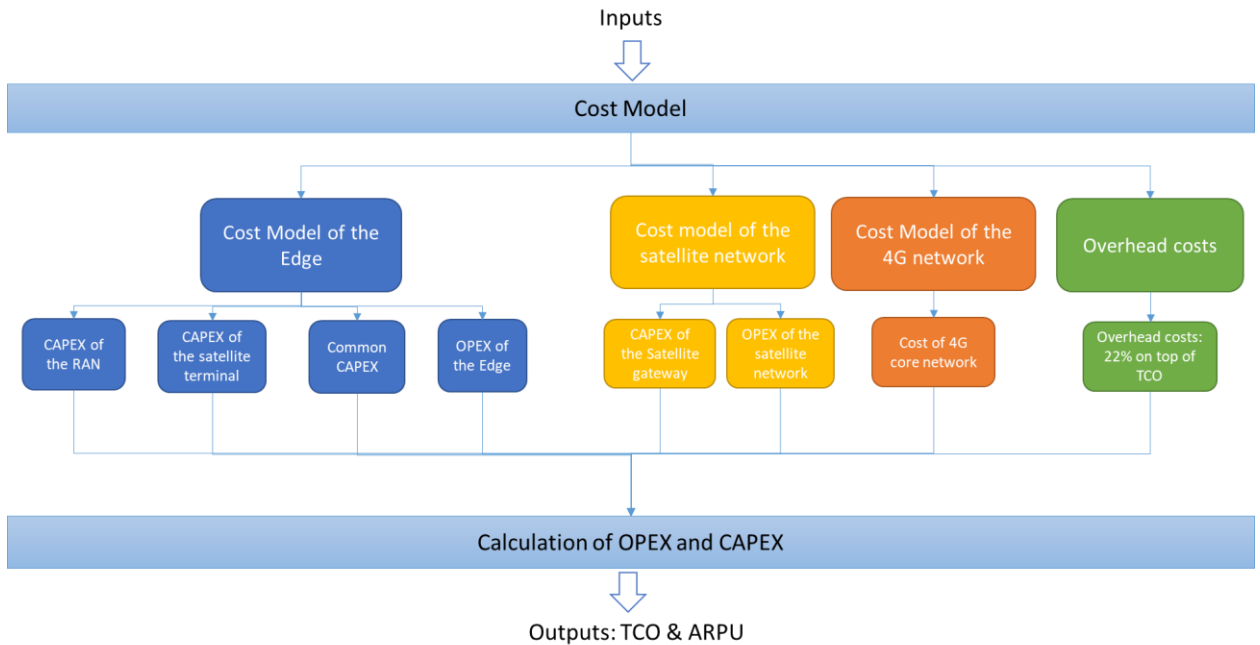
Inputs

Cost Model

Cost Model of the Edge

Cost model of the satellite network

Cost Model of the 4G network

Overhead costs

CAPEX of the RAN

CAPEX of the satellite terminal

Common CAPEX

OPEX of the Edge

CAPEX of the Satellite gateway

OPEX of the satellite network

Cost of 4G core network

Overhead costs: 22% on top of TCO

Calculation of OPEX and CAPEX

Outputs: TCO & ARPU